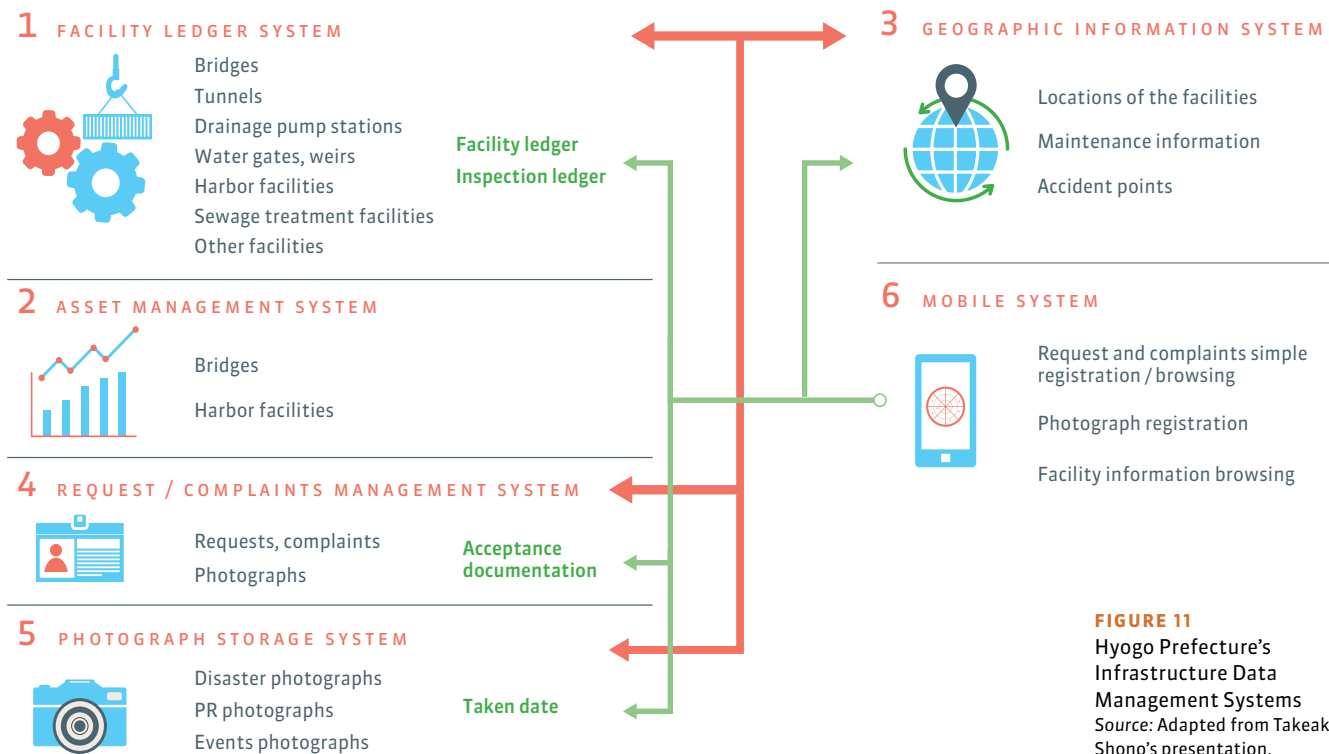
1 FACILITY LEDGER SYSTEM

Bridges
Tunnels
Drainage pump stations
Water gates, weirs
Harbor facilities
Sewage treatment facilities
Other facilities

Facility ledger
Inspection ledger

3 GEOGRAPHIC INFORMATION SYSTEM

Locations of the facilities
Maintenance information
Accident points

2 ASSET MANAGEMENT SYSTEM

Bridges
Harbor facilities

6 MOBILE SYSTEM

Request and complaints simple registration / browsing
Photograph registration
Facility information browsing

4 REQUEST / COMPLAINTS MANAGEMENT SYSTEM

Requests, complaints
Photographs

Acceptance documentation

5 PHOTOGRAPH STORAGE SYSTEM

Disaster photographs
PR photographs
Events photographs

Taken date

FIGURE 11
Hyogo Prefecture's Infrastructure Data Management Systems
Source: Adapted from Takeak Shono's presentation.